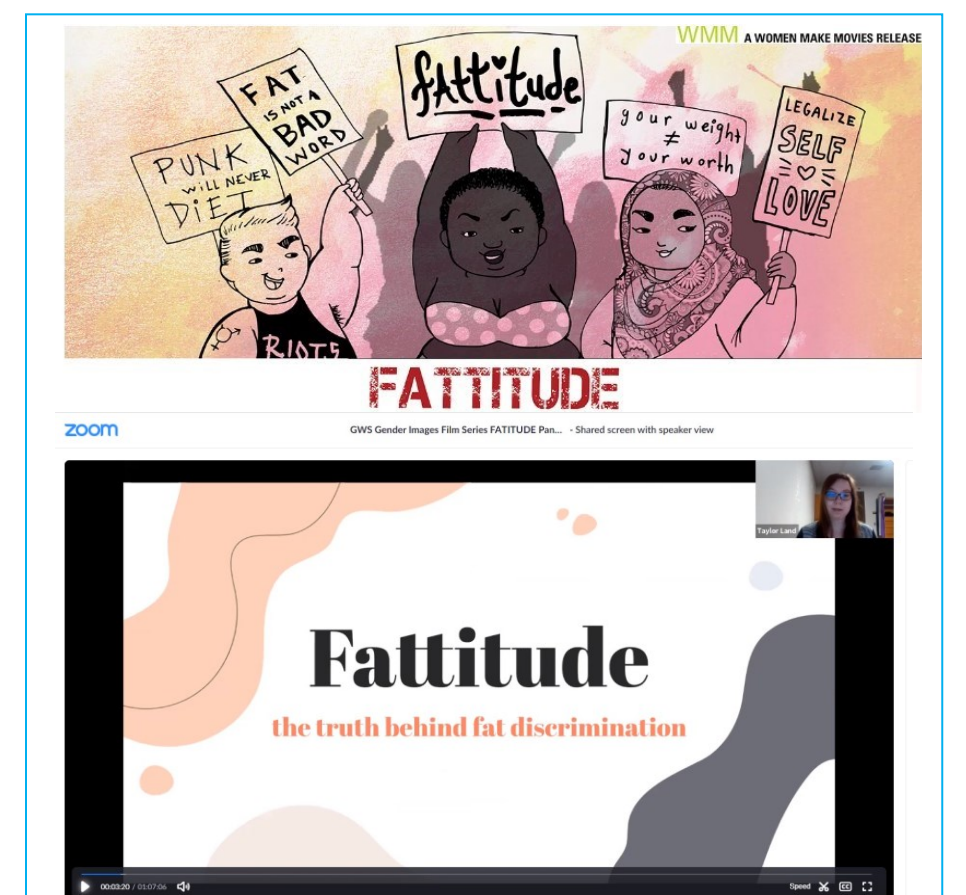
WMM A WOMEN MAKE MOVIES RELEASE

PUNK WILL NEVER DIET

FAT IS NOT A BAD WORD

fattitude

your weight ≠ your worth

LEGALIZE SELF LOVE

RIOTS

FATTITUDE

zoom

GWS Gender Images Film Series FATITUDE Pan... - Shared screen with speaker view

Taylor Land

Fattitude

the truth behind fat discrimination

00:03:20 / 01:07:06

Speed